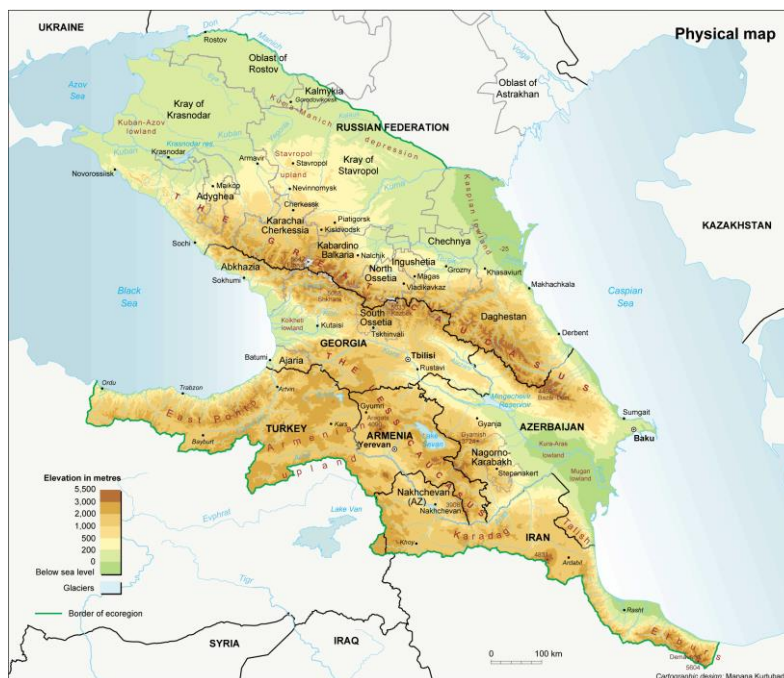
Physical map

UKRAINE

Rostov

Don

Oblast of Rostov

Azov Sea

Kalmykia

Kray of Krasnodar

Oblast of Astrakhan

Kuban-Azov lowland

Kuma-Manich depression

RUSSIAN FEDERATION

Kuban

Krasnodar

Stavropol upland

Stavropol

Armavir

Kray of Stavropol

Novorossiysk

Maikop

Adyghea

Nevinnomysk

Cherkessk

Kuma

Caspian lowland

Karachai Cherkessia

Pyatigorsk

Kislovodsk

Kabardino Balkaria

Nalchik

Chechnya

KAZAKHSTAN

Sochi

Abkhazia

Sukhumi

Ingushetia

Magas

Grozny

Khasavyurt

North Ossetia

Vladikavkaz

Makhachkala

Black Sea

Caspian Sea

South Ossetia

Tskhinvali

Kolkheti lowland

Kutaisi

Daghestan

Derbent

Batumi

Ajaria

GEORGIA

Tbilisi

Rustavi

Ordu

Trabzon

Artvin

Mingachevir Reservoir

Sumgait

Baku

East Pontic

Gyumri

Ganja

AZERBAIJAN

TURKEY

Kars

ARMENIA

Yerevan

Lake Sevan

Kura-Araks lowland

Bayburt

Armenian Upland

Nagorno-Karabakh

Stepanakert

Mugan lowland

Elevation in metres

5,500

3,000

2,000

1,000

500

200

0

Below sea level

Glaciers

Euphrat

Lake Van

Nakhchevan (AZ)

Nakhchevan

Khoy

Karadag

IRAN

Ardabil

Talysh

Tigr

Rasht

Border of ecoregion

SYRIA

IRAQ

0 100 km

Elburs

Cartographic design: Manana Kurtubadze